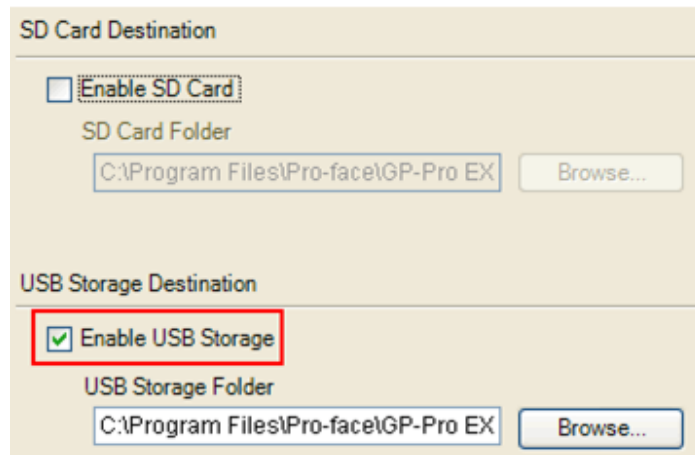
SD Card Destination

Enable SD Card

SD Card Folder

C:\Program Files\Pro-face\GP-Pro EX

Browse...

USB Storage Destination

Enable USB Storage

USB Storage Folder

C:\Program Files\Pro-face\GP-Pro EX

Browse...